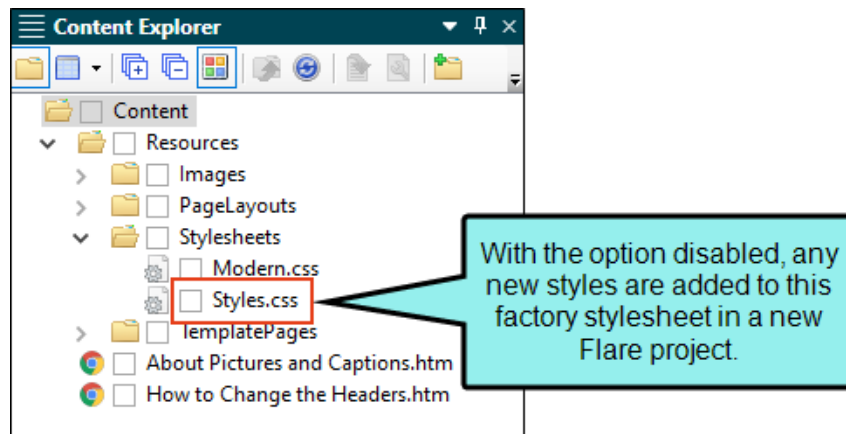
Content Explorer

Content
Resources
Images
PageLayouts
Stylesheets
Modern.css
Styles.css
TemplatePages
About Pictures and Captions.htm
How to Change the Headers.htm

With the option disabled, any new styles are added to this factory stylesheet in a new Flare project.